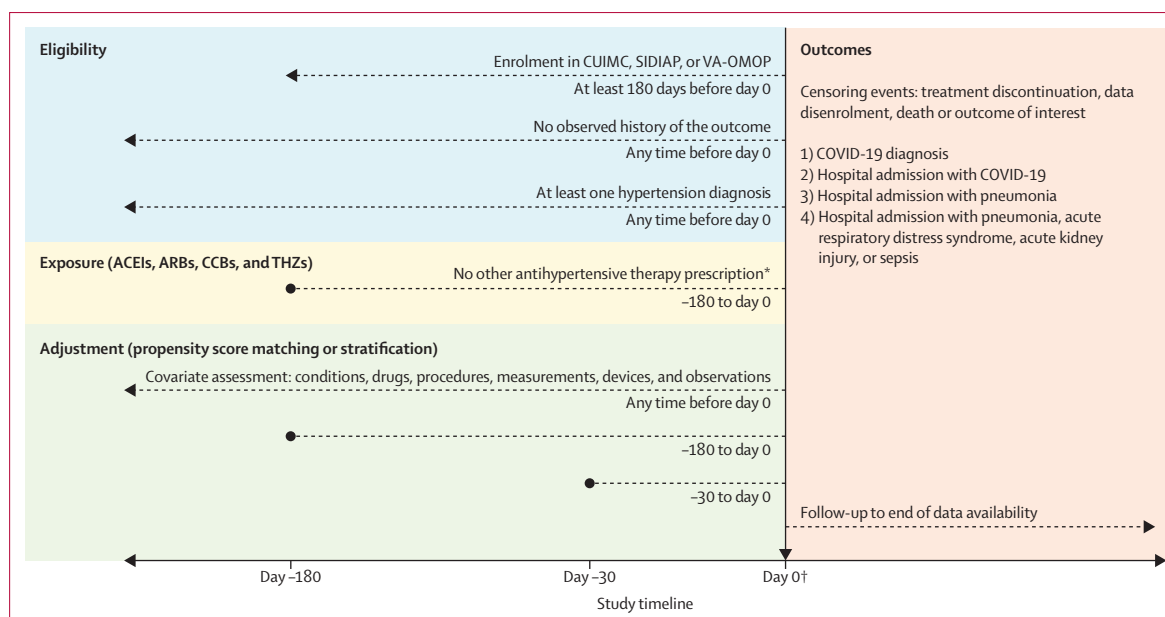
Eligibility

Enrolment in CUIMC, SIDIAP, or VA-OMOP
At least 180 days before day 0

No observed history of the outcome
Any time before day 0

At least one hypertension diagnosis
Any time before day 0

Exposure (ACEIs, ARBs, CCBs, and THZs)

No other antihypertensive therapy prescription*
–180 to day 0

Adjustment (propensity score matching or stratification)

Covariate assessment: conditions, drugs, procedures, measurements, devices, and observations
Any time before day 0

–180 to day 0

–30 to day 0

Outcomes

Censoring events: treatment discontinuation, data disenrolment, death or outcome of interest

1) COVID-19 diagnosis
2) Hospital admission with COVID-19
3) Hospital admission with pneumonia
4) Hospital admission with pneumonia, acute respiratory distress syndrome, acute kidney injury, or sepsis

Follow-up to end of data availability

Day –180
Day –30
Day 0†
Study timeline